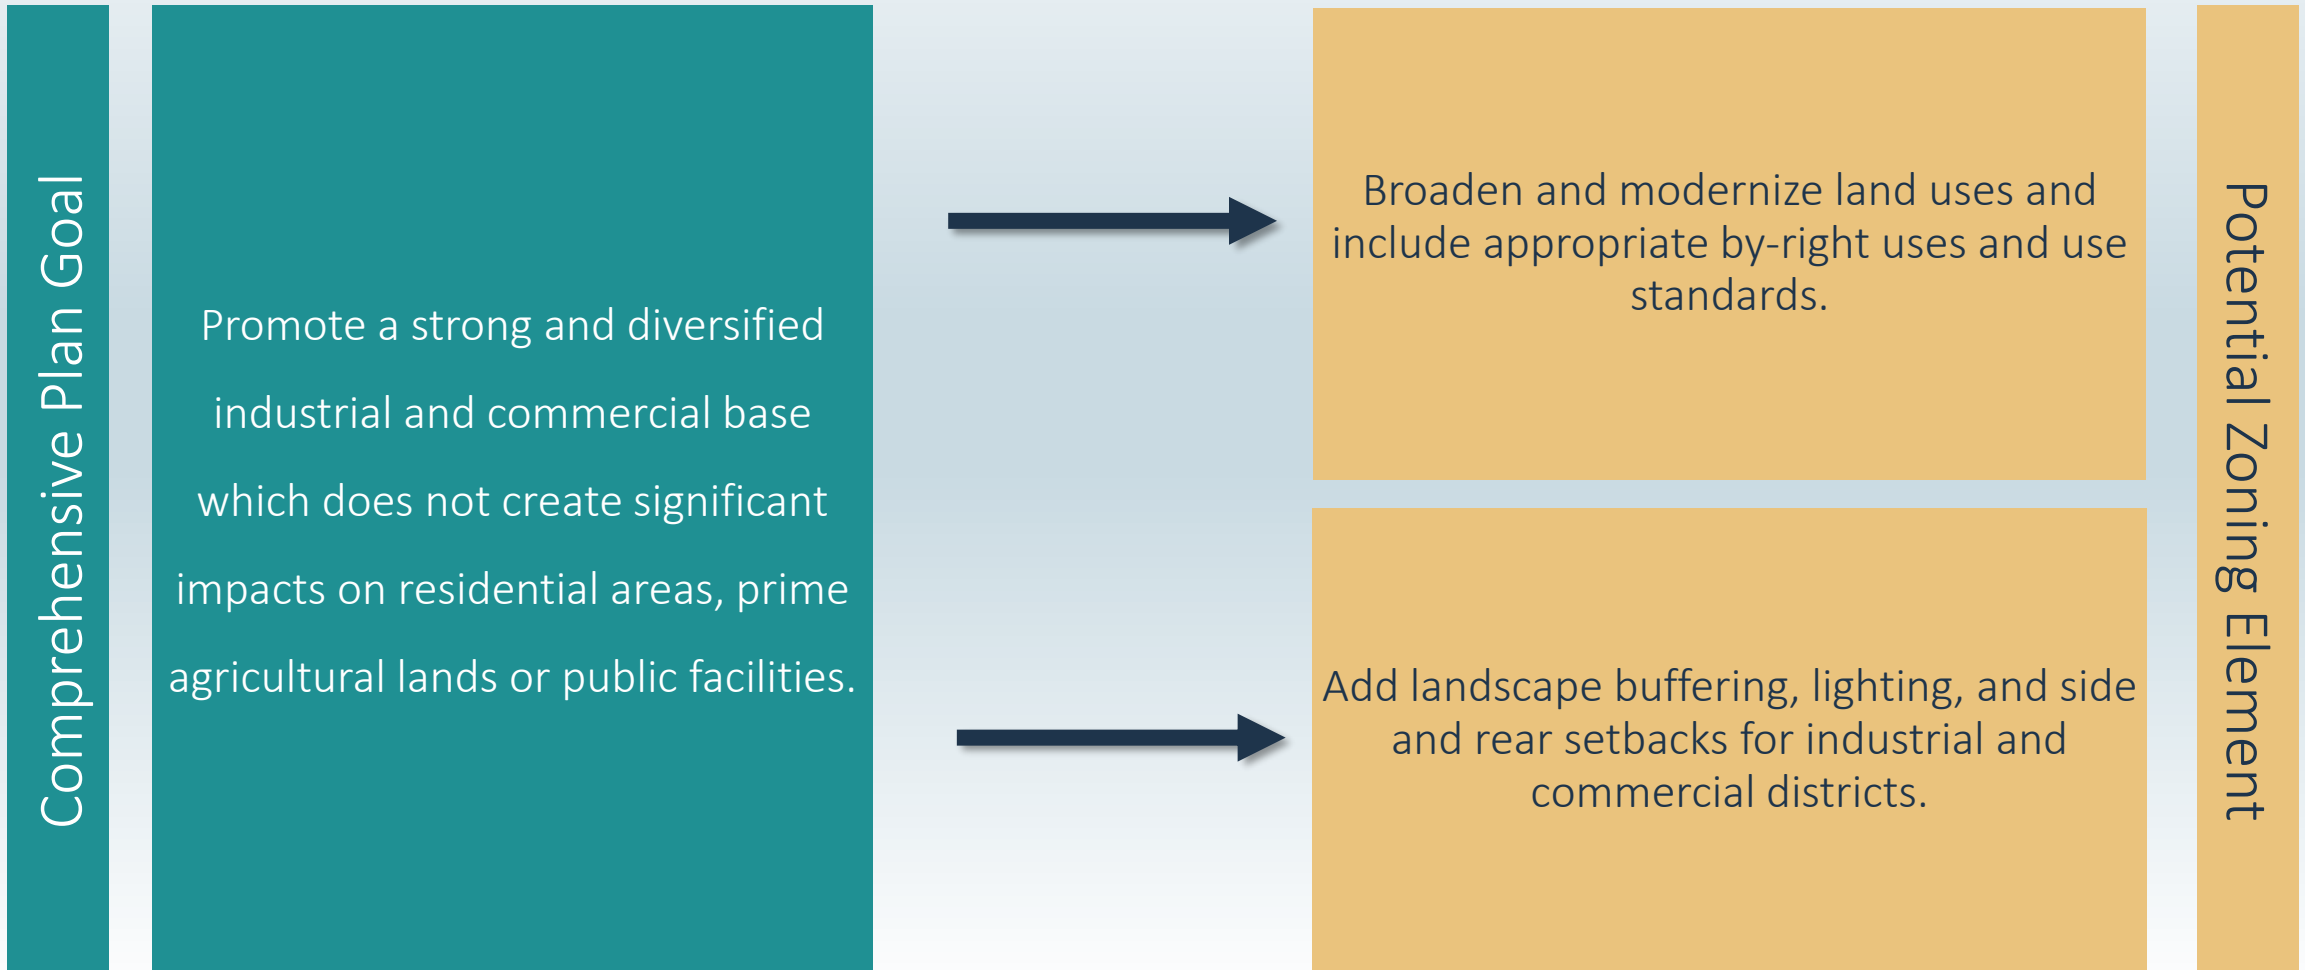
Comprehensive Plan Goal

Promote a strong and diversified industrial and commercial base which does not create significant impacts on residential areas, prime agricultural lands or public facilities.

Broaden and modernize land uses and include appropriate by-right uses and use standards.

Add landscape buffering, lighting, and side and rear setbacks for industrial and commercial districts.

Potential Zoning Element